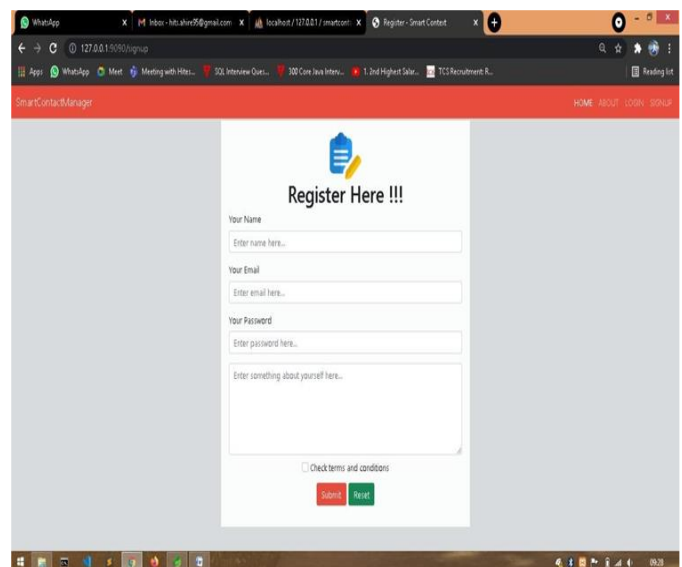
WhatsApp
Inbox - hits.ahire95@gmail.com
localhost / 127.0.0.1 / smartcont
Register - Smart Contact

127.0.0.1:9090/signup

Apps WhatsApp Meet Meeting with Hites... SQL Interview Ques... 300 Core Java Interv... 1. 2nd Highest Salar... TCS Recruitment R... Reading list

SmartContactManager
HOME ABOUT LOGIN SIGNUP

Register Here !!!

Your Name
Enter name here...

Your Email
Enter email here...

Your Password
Enter password here...

Enter something about yourself here...

Check terms and conditions

Submit Reset

09:20